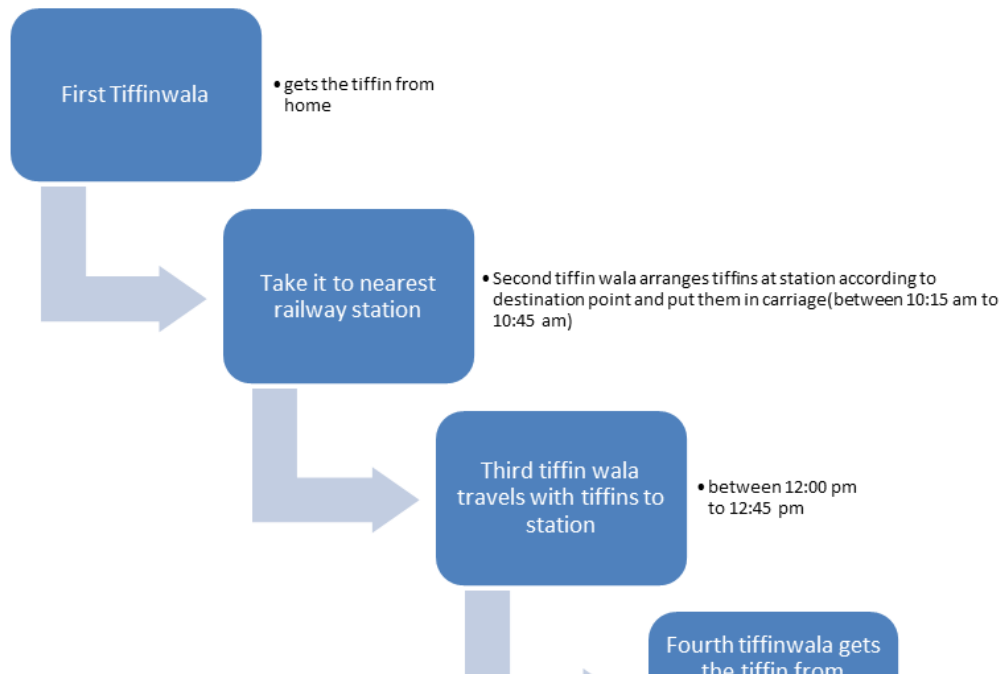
First Tiffinwala

• gets the tiffin from home

Take it to nearest railway station

• Second tiffin wala arranges tiffins at station according to destination point and put them in carriage(between 10:15 am to 10:45 am)

Third tiffin wala travels with tiffins to station

• between 12:00 pm to 12:45 pm

Fourth tiffinwala gets the tiffin from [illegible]